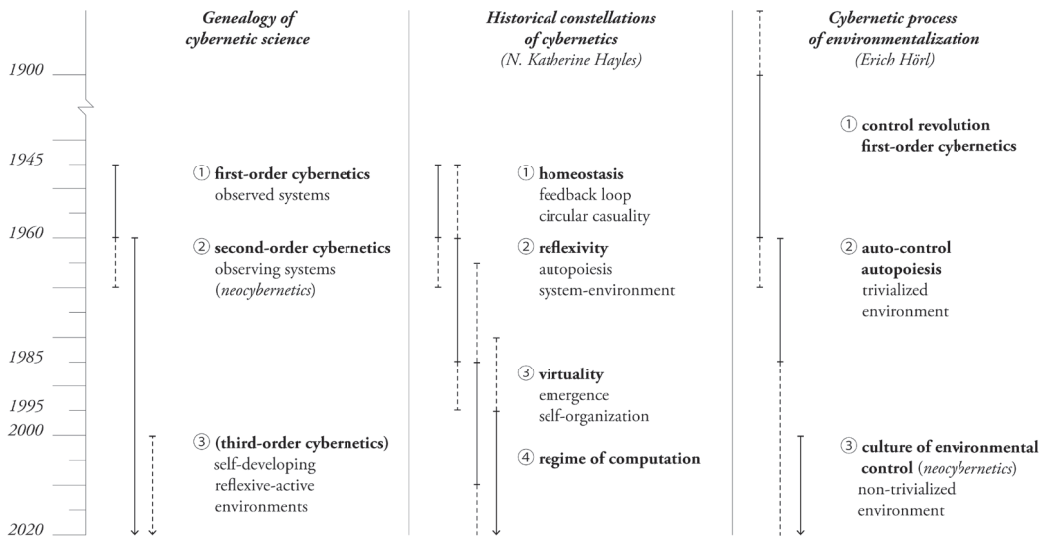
1900
1945
1960
1985
1995
2000
2020

*Genealogy of cybernetic science*

① **first-order cybernetics**
observed systems

② **second-order cybernetics**
observing systems (*neocybernetics*)

③ **(third-order cybernetics)**
self-developing reflexive-active environments

*Historical constellations of cybernetics*
*(N. Katherine Hayles)*

① **homeostasis**
feedback loop
circular casuality

② **reflexivity**
autopoiesis
system-environment

③ **virtuality**
emergence
self-organization

④ **regime of computation**

*Cybernetic process of environmentalization*
*(Erich Hörl)*

① **control revolution first-order cybernetics**

② **auto-control autopoiesis**
trivialized environment

③ **culture of environmental control** (*neocybernetics*)
non-trivialized environment